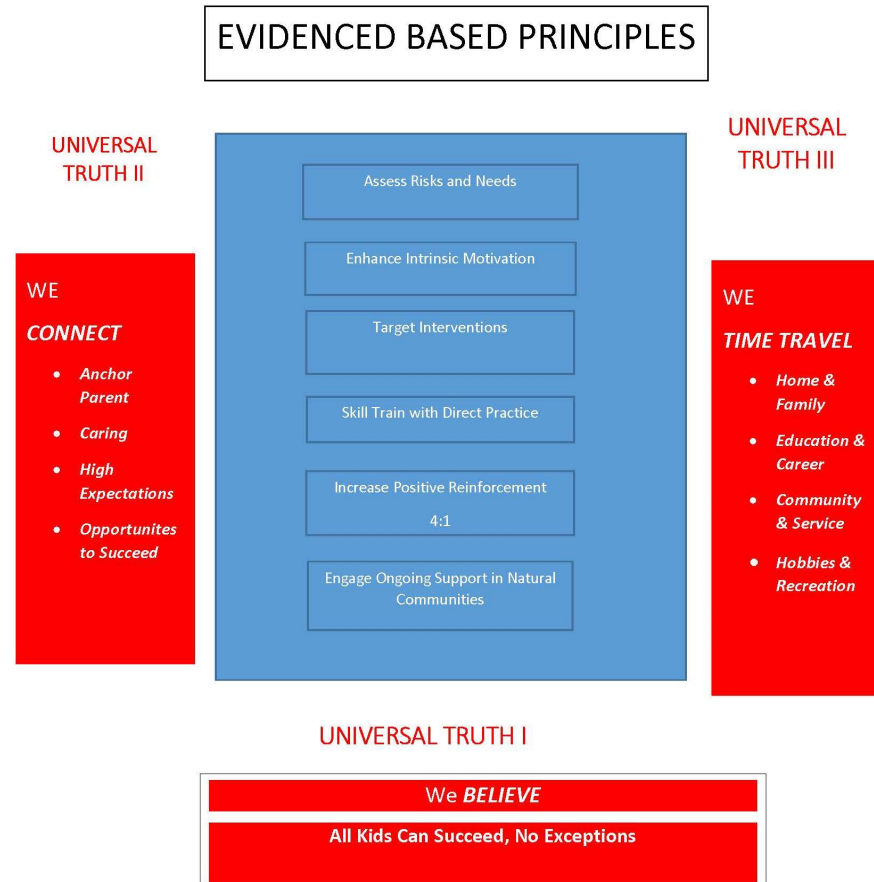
EVIDENCED BASED PRINCIPLES

UNIVERSAL TRUTH II

WE

CONNECT

- Anchor Parent
- Caring
- High Expectations
- Opportunites to Succeed

Assess Risks and Needs

Enhance Intrinsic Motivation

Target Interventions

Skill Train with Direct Practice

Increase Positive Reinforcement

4:1

Engage Ongoing Support in Natural Communities

UNIVERSAL TRUTH III

WE

TIME TRAVEL

- Home & Family
- Education & Career
- Community & Service
- Hobbies & Recreation

UNIVERSAL TRUTH I

We BELIEVE

All Kids Can Succeed, No Exceptions